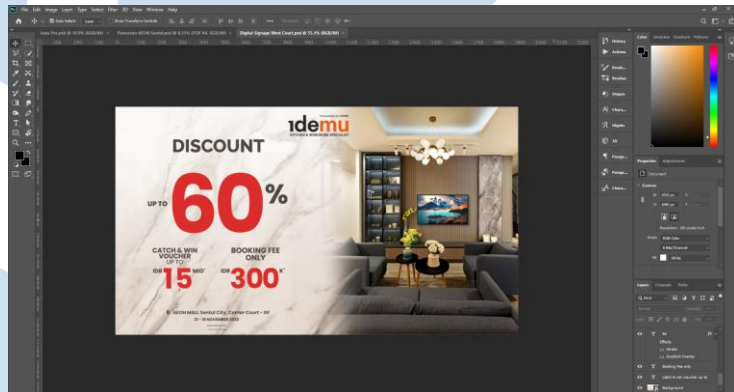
File Edit Image Layer Type Select Filter 3D View Window Help

Digital Signage West Court.psd @ 55.1% (RGB/8#)

idemu
KITCHEN & WARDROBE SPECIALIST

DISCOUNT

UP TO 60%

CATCH & WIN VOUCHER UP TO
IDR 15 MIO*

BOOKING FEE ONLY
IDR 300K

AEON MALL Sentul City, Center Court – GF

History
Actions
Brushes
Brush Settings
Shapes
Characters
Glyphs
3D
Paragraph
Paragraph Styles
Character Styles

Color Swatches Gradients Patterns

Properties Adjustments
Document
Canvas

Layers Channels Paths
Effects
Stroke
Gradient Overlay
Booking Fee only
catch & win voucher up to
Background